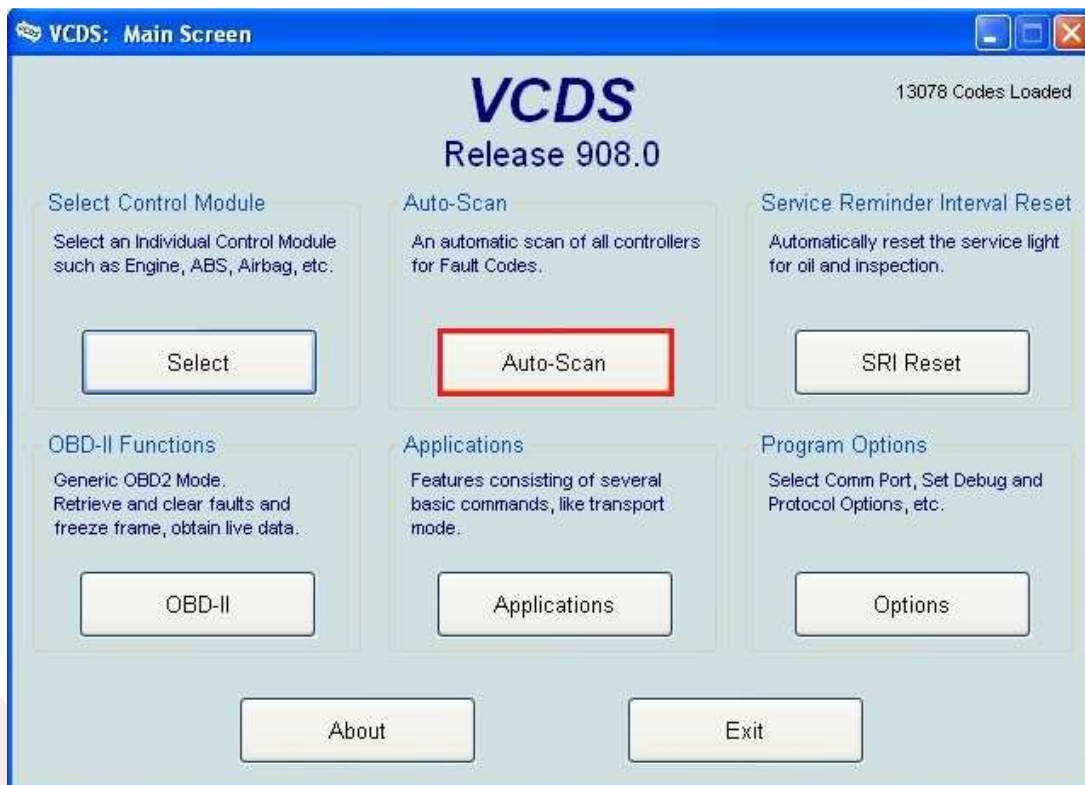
VCDS: Main Screen

VCDS
Release 908.0

13078 Codes Loaded

Select Control Module
Select an Individual Control Module such as Engine, ABS, Airbag, etc.
Select

Auto-Scan
An automatic scan of all controllers for Fault Codes.
Auto-Scan

Service Reminder Interval Reset
Automatically reset the service light for oil and inspection.
SRI Reset

OBD-II Functions
Generic OBD2 Mode.
Retrieve and clear faults and freeze frame, obtain live data.
OBD-II

Applications
Features consisting of several basic commands, like transport mode.
Applications

Program Options
Select Comm Port, Set Debug and Protocol Options, etc.
Options

About

Exit